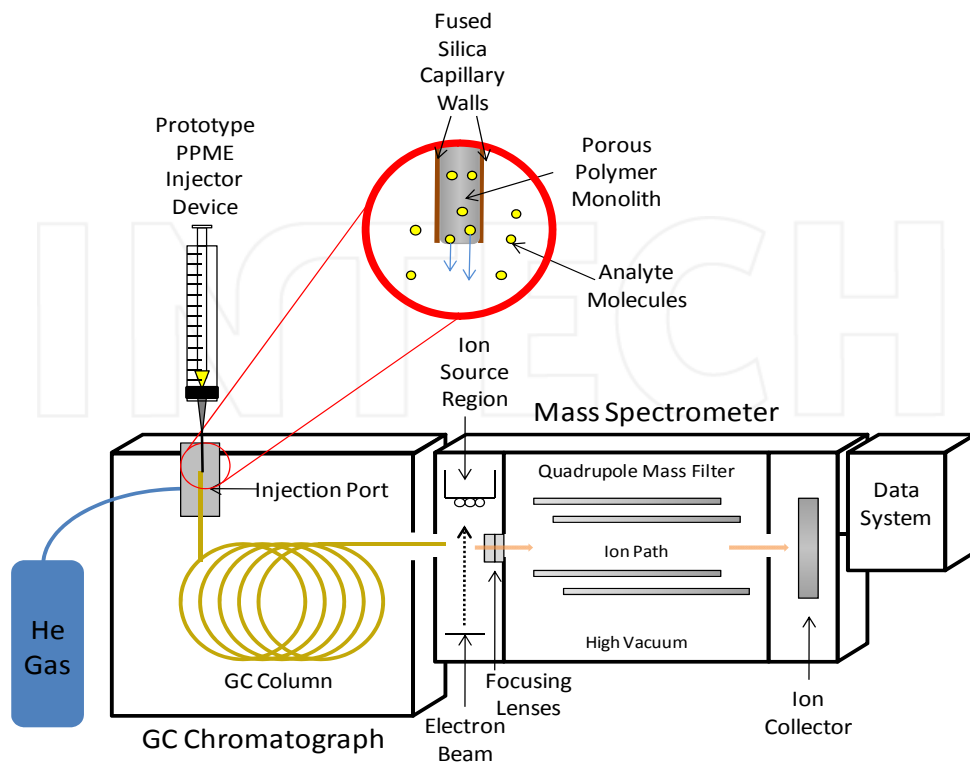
Fused Silica Capillary Walls

Prototype PPME Injector Device

Porous Polymer Monolith

Analyte Molecules

INTECH

Ion Source Region

Mass Spectrometer

Quadrupole Mass Filter

Data System

Injection Port

Ion Path

High Vacuum

He Gas

GC Column

Focusing Lenses

Ion Collector

GC Chromatograph

Electron Beam